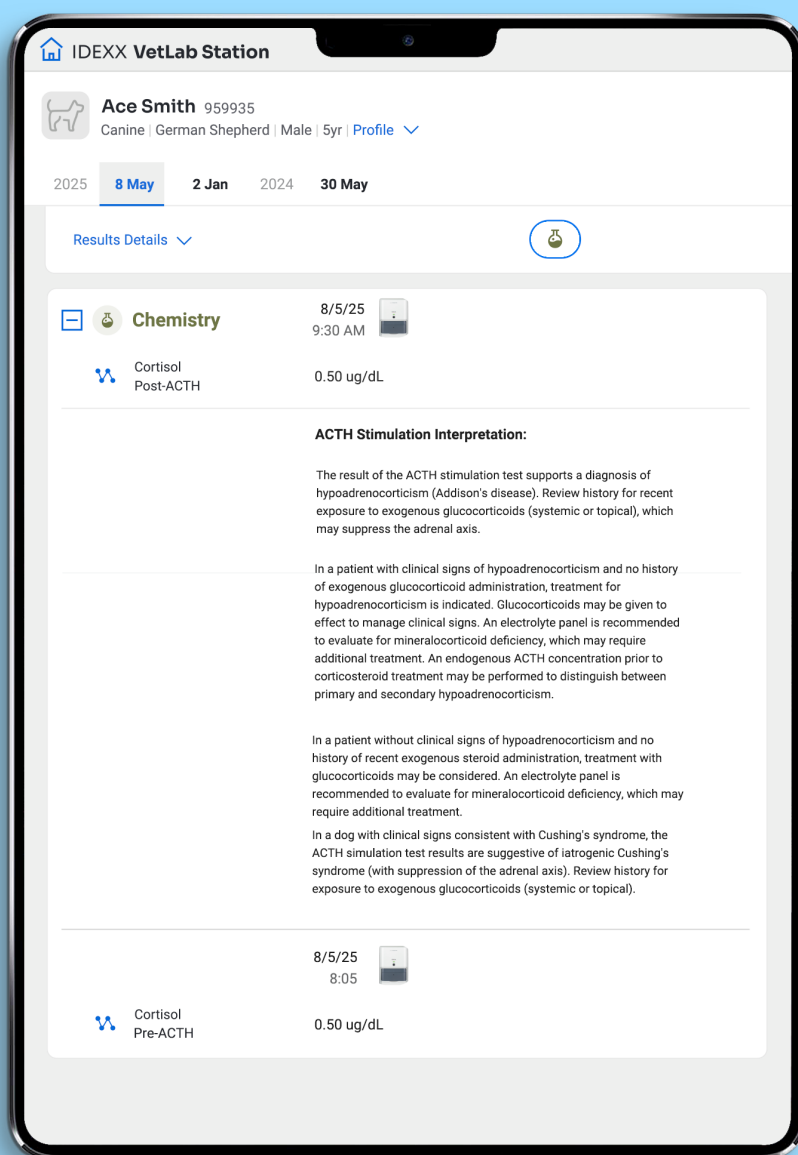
IDEXX VetLab Station

Ace Smith 959935
Canine | German Shepherd | Male | 5yr | Profile

2025 8 May 2 Jan 2024 30 May

Results Details

Chemistry
8/5/25
9:30 AM

Cortisol
Post-ACTH
0.50 ug/dL

ACTH Stimulation Interpretation:

The result of the ACTH stimulation test supports a diagnosis of hypoadrenocorticism (Addison's disease). Review history for recent exposure to exogenous glucocorticoids (systemic or topical), which may suppress the adrenal axis.

In a patient with clinical signs of hypoadrenocorticism and no history of exogenous glucocorticoid administration, treatment for hypoadrenocorticism is indicated. Glucocorticoids may be given to effect to manage clinical signs. An electrolyte panel is recommended to evaluate for mineralocorticoid deficiency, which may require additional treatment. An endogenous ACTH concentration prior to corticosteroid treatment may be performed to distinguish between primary and secondary hypoadrenocorticism.

In a patient without clinical signs of hypoadrenocorticism and no history of recent exogenous steroid administration, treatment with glucocorticoids may be considered. An electrolyte panel is recommended to evaluate for mineralocorticoid deficiency, which may require additional treatment.

In a dog with clinical signs consistent with Cushing's syndrome, the ACTH simulation test results are suggestive of iatrogenic Cushing's syndrome (with suppression of the adrenal axis). Review history for exposure to exogenous glucocorticoids (systemic or topical).

8/5/25
8:05

Cortisol
Pre-ACTH
0.50 ug/dL